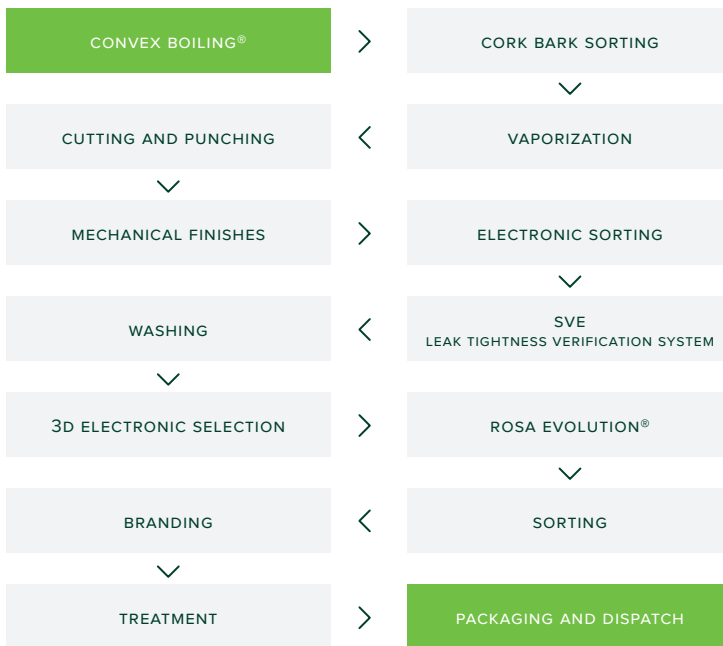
CONVEX BOILING®

CORK BARK SORTING

CUTTING AND PUNCHING

VAPORIZATION

MECHANICAL FINISHES

ELECTRONIC SORTING

WASHING

SVE
LEAK TIGHTNESS VERIFICATION SYSTEM

3D ELECTRONIC SELECTION

ROSA EVOLUTION®

BRANDING

SORTING

TREATMENT

PACKAGING AND DISPATCH